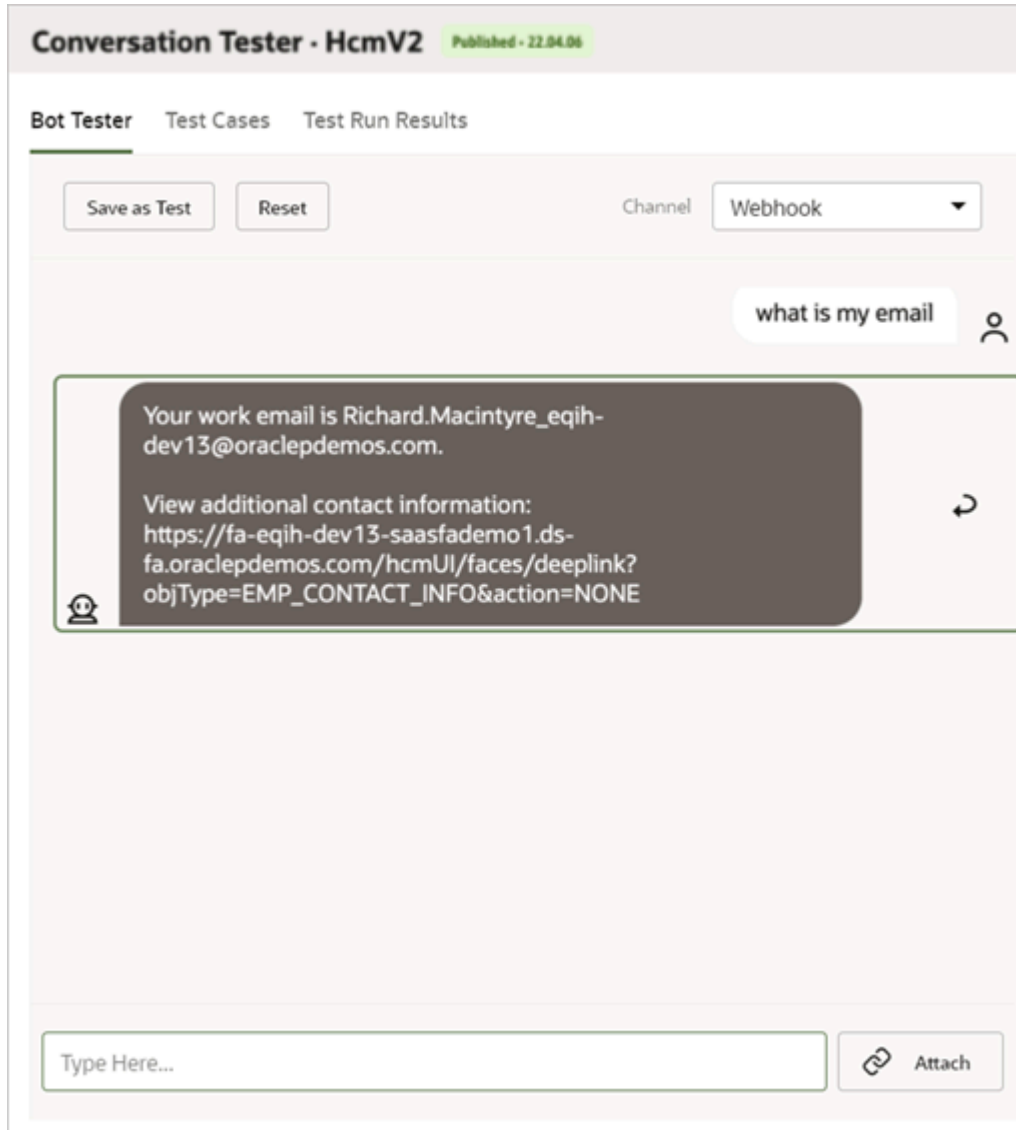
Conversation Tester - HcmV2 Published - 22.04.06

Bot Tester Test Cases Test Run Results

Save as Test Reset Channel Webhook

what is my email

Your work email is Richard.Macintyre_eqih-dev13@oraclepdemos.com.

View additional contact information: https://fa-eqih-dev13-saasfademo1.ds-fa.oraclepdemos.com/hcmUI/faces/deeplink?objType=EMP_CONTACT_INFO&action=NONE

Type Here...

Attach